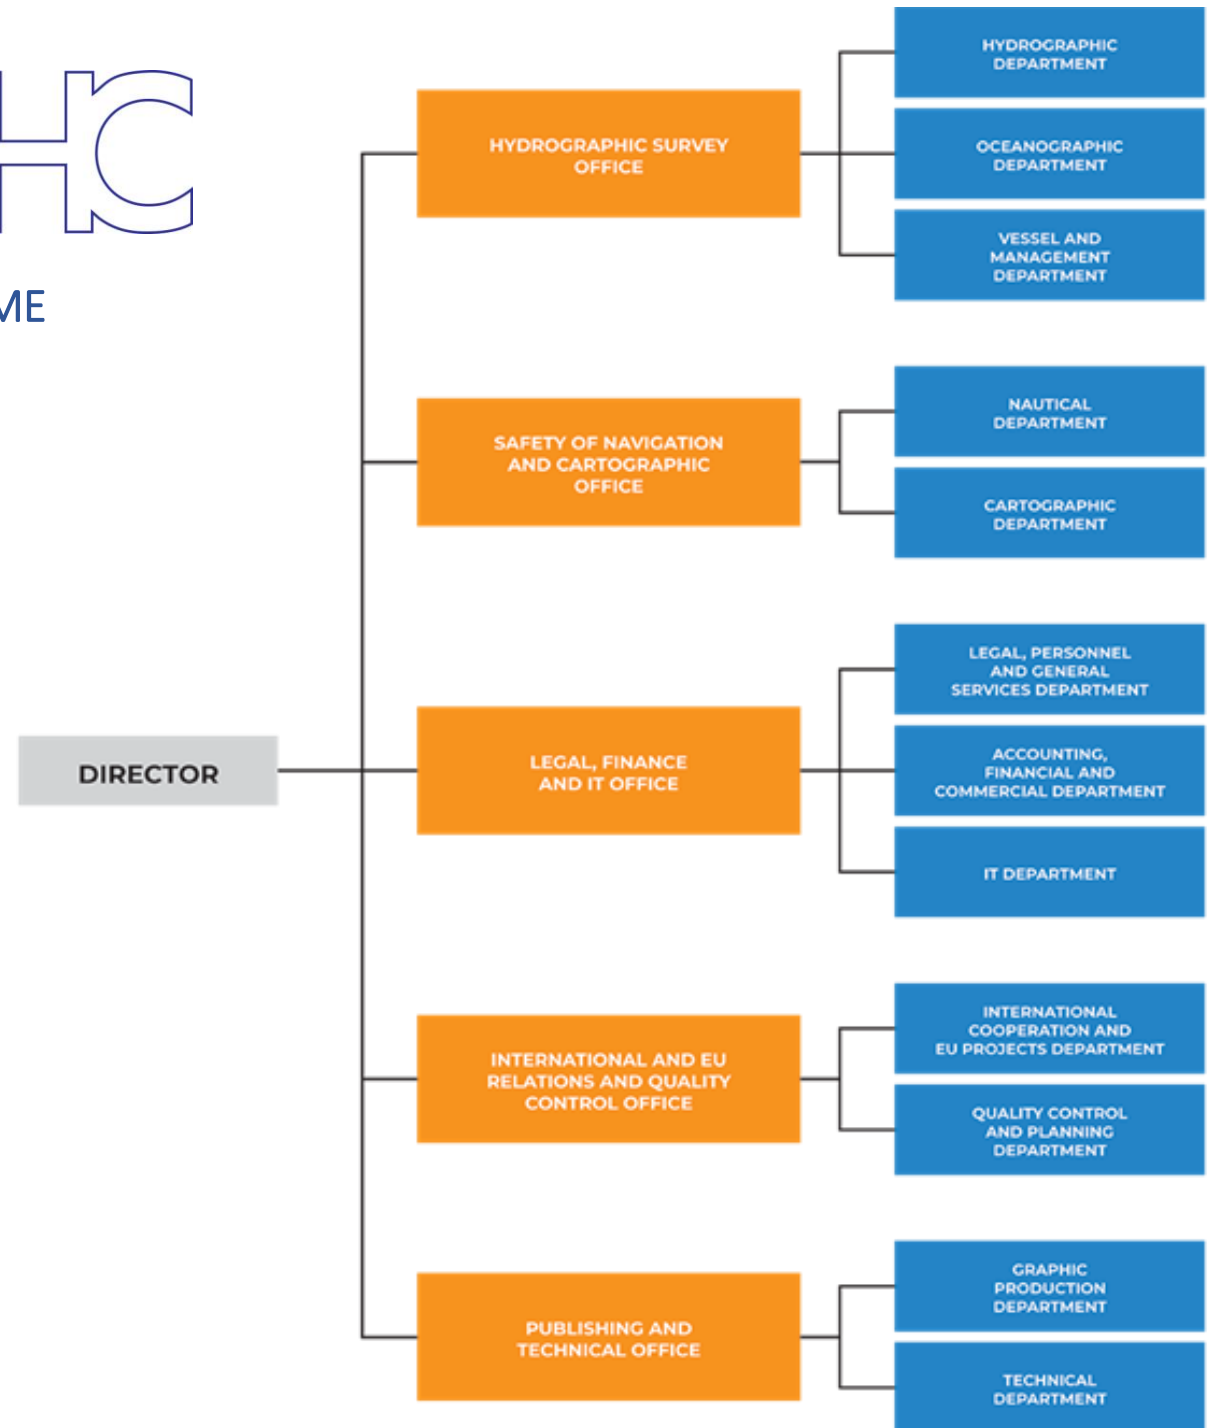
HC

ME

DIRECTOR

HYDROGRAPHIC SURVEY OFFICE

HYDROGRAPHIC DEPARTMENT

OCEANOGRAPHIC DEPARTMENT

VESSEL AND MANAGEMENT DEPARTMENT

SAFETY OF NAVIGATION AND CARTOGRAPHIC OFFICE

NAUTICAL DEPARTMENT

CARTOGRAPHIC DEPARTMENT

LEGAL, FINANCE AND IT OFFICE

LEGAL, PERSONNEL AND GENERAL SERVICES DEPARTMENT

ACCOUNTING, FINANCIAL AND COMMERCIAL DEPARTMENT

IT DEPARTMENT

INTERNATIONAL AND EU RELATIONS AND QUALITY CONTROL OFFICE

INTERNATIONAL COOPERATION AND EU PROJECTS DEPARTMENT

QUALITY CONTROL AND PLANNING DEPARTMENT

PUBLISHING AND TECHNICAL OFFICE

GRAPHIC PRODUCTION DEPARTMENT

TECHNICAL DEPARTMENT